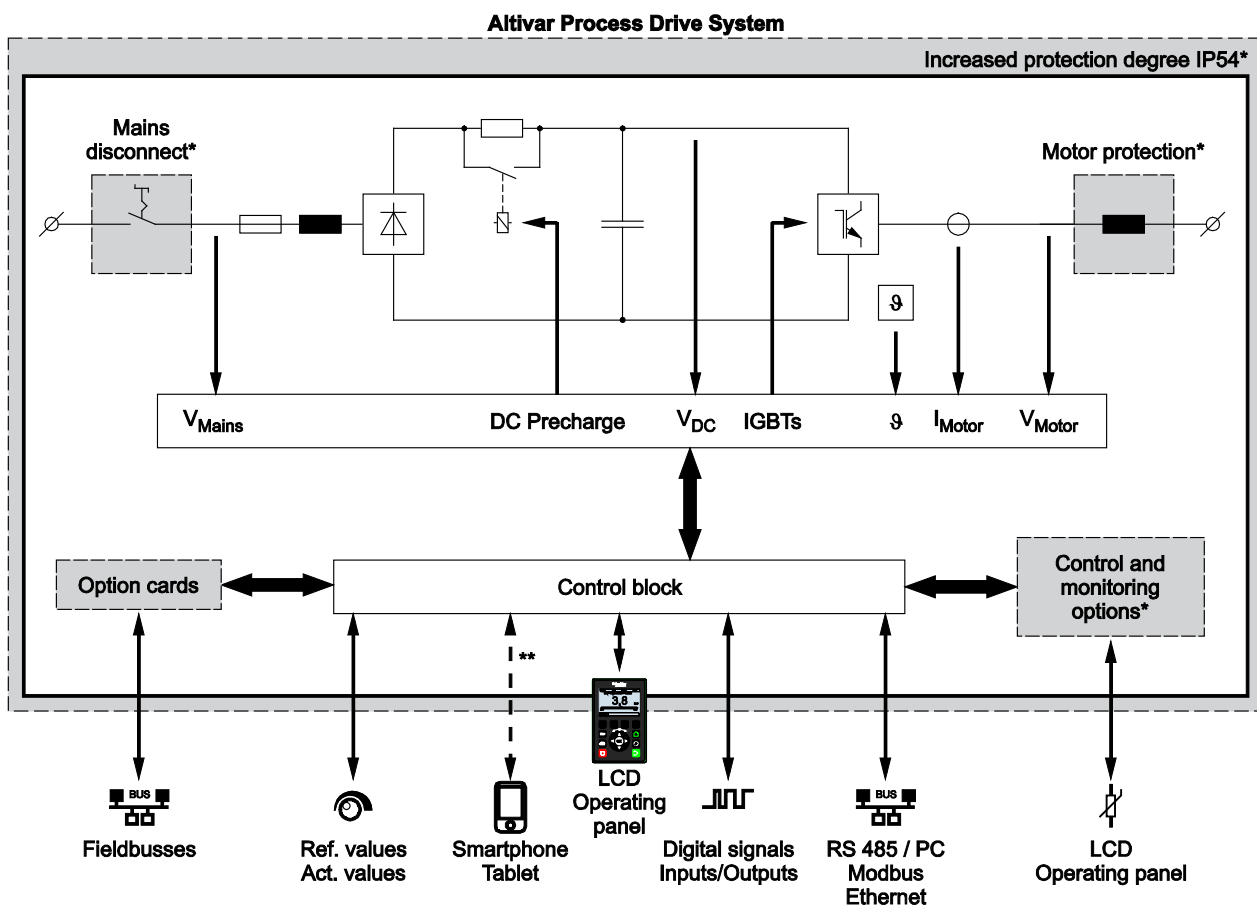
Altivar Process Drive System

Increased protection degree IP54*

Mains disconnect*

Motor protection*

$\vartheta$

$V_{Mains}$ DC Precharge $V_{DC}$ IGBTs $\vartheta$ $I_{Motor}$ $V_{Motor}$

Option cards

Control block

Control and monitoring options*

**

3,8

BUS

Fieldbusses

Ref. values Act. values

Smartphone Tablet

LCD Operating panel

Digital signals Inputs/Outputs

BUS

RS 485 / PC Modbus Ethernet

LCD Operating panel